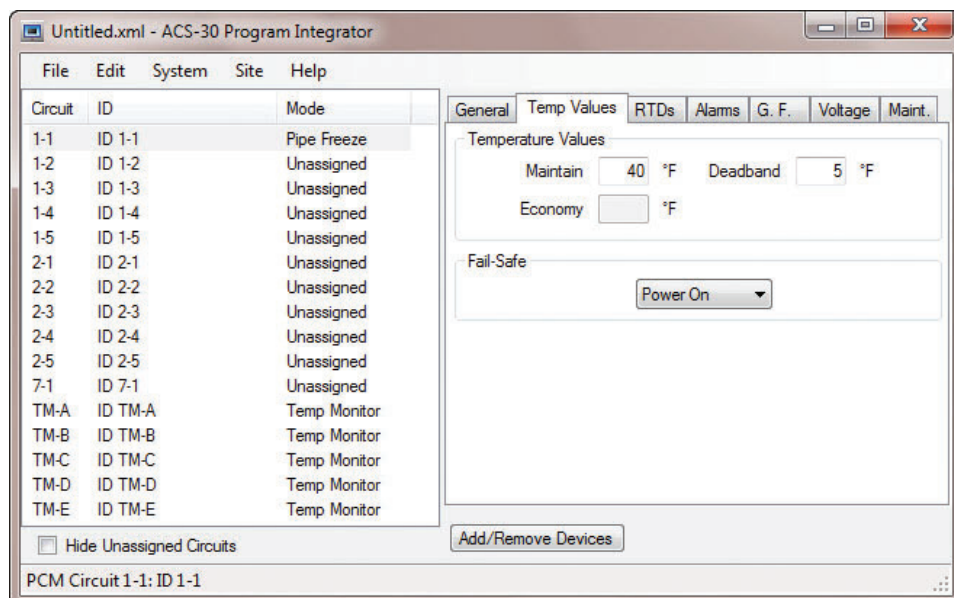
Untitled.xml - ACS-30 Program Integrator

File Edit System Site Help

| Circuit | ID | Mode |
|---|---|---|
| 1-1 | ID 1-1 | Pipe Freeze |
| 1-2 | ID 1-2 | Unassigned |
| 1-3 | ID 1-3 | Unassigned |
| 1-4 | ID 1-4 | Unassigned |
| 1-5 | ID 1-5 | Unassigned |
| 2-1 | ID 2-1 | Unassigned |
| 2-2 | ID 2-2 | Unassigned |
| 2-3 | ID 2-3 | Unassigned |
| 2-4 | ID 2-4 | Unassigned |
| 2-5 | ID 2-5 | Unassigned |
| 7-1 | ID 7-1 | Unassigned |
| TM-A | ID TM-A | Temp Monitor |
| TM-B | ID TM-B | Temp Monitor |
| TM-C | ID TM-C | Temp Monitor |
| TM-D | ID TM-D | Temp Monitor |
| TM-E | ID TM-E | Temp Monitor |

Hide Unassigned Circuits

General | Temp Values | RTDs | Alarms | G. F. | Voltage | Maint.

Temperature Values

Maintain 40 °F Deadband 5 °F

Economy °F

Fail-Safe

Power On

Add/Remove Devices

PCM Circuit 1-1: ID 1-1